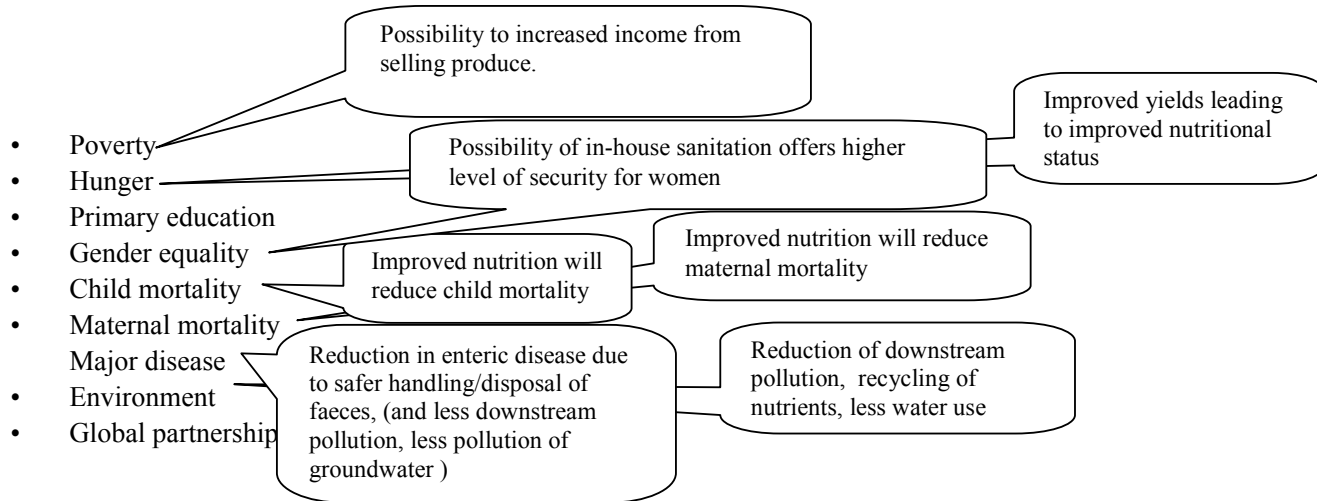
Possibility to increased income from selling produce.

Improved yields leading to improved nutritional status

- Poverty
- Hunger
- Primary education
- Gender equality
- Child mortality
- Maternal mortality
- Major disease
- Environment
- Global partnership

Possibility of in-house sanitation offers higher level of security for women

Improved nutrition will reduce maternal mortality

Improved nutrition will reduce child mortality

Reduction in enteric disease due to safer handling/disposal of faeces, (and less downstream pollution, less pollution of groundwater )

Reduction of downstream pollution, recycling of nutrients, less water use